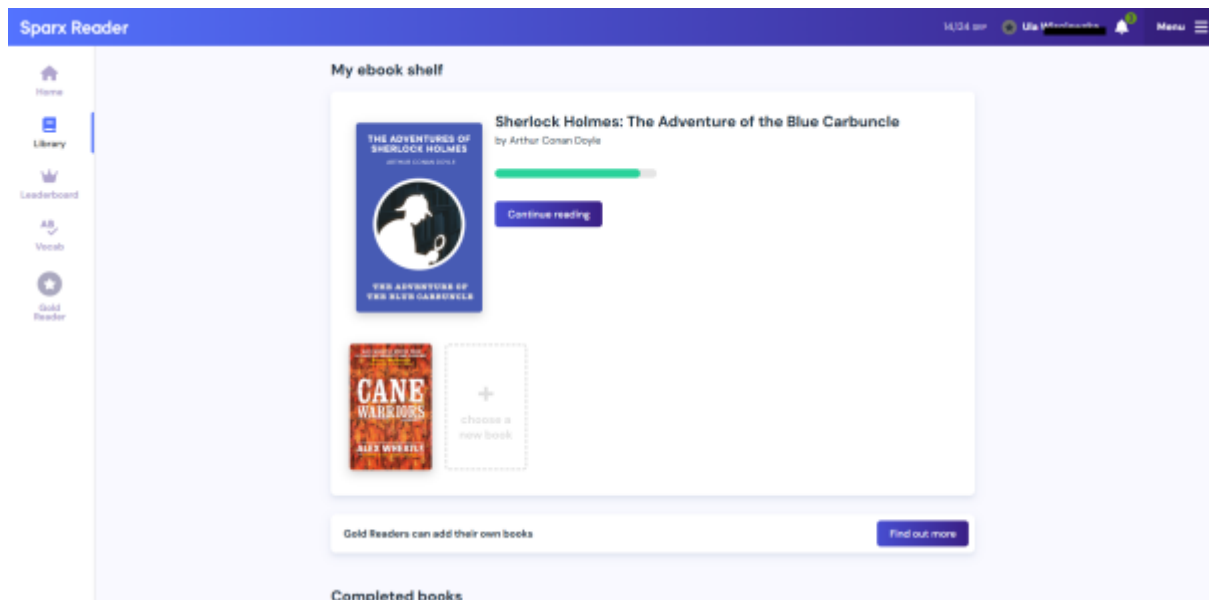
Sparx Reader

14,134 SRP Ula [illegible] Menu

Home

Library

Leaderboard

Vocab

Gold Reader

My ebook shelf

THE ADVENTURES OF SHERLOCK HOLMES

ARTHUR CONAN DOYLE

THE ADVENTURE OF THE BLUE CARBUNCLE

Sherlock Holmes: The Adventure of the Blue Carbuncle

by Arthur Conan Doyle

Continue reading

CANE WARRIORS

ALEX WHEATLE

+

choose a new book

Gold Readers can add their own books

Find out more

Completed books